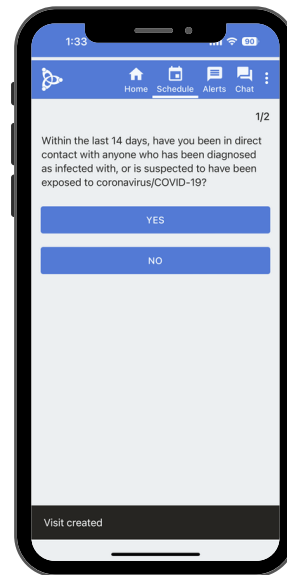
1:33 90

Home Schedule Alerts Chat

1/2

Within the last 14 days, have you been in direct contact with anyone who has been diagnosed as infected with, or is suspected to have been exposed to coronavirus/COVID-19?

YES

NO

Visit created